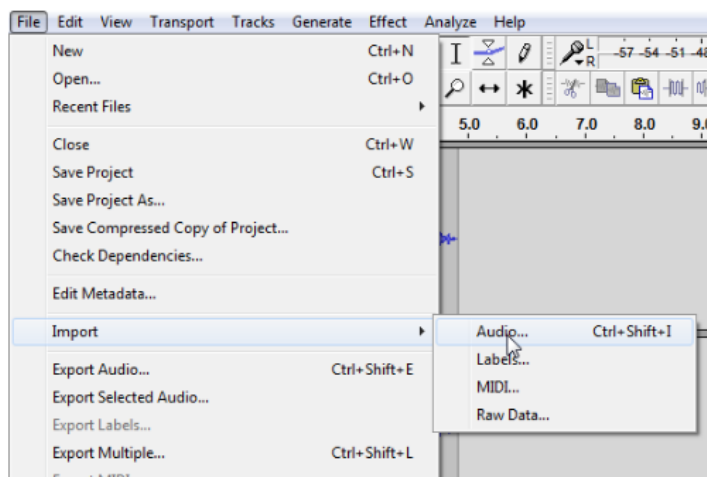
File Edit View Transport Tracks Generate Effect Analyze Help

New Ctrl+N
Open... Ctrl+O
Recent Files

Close Ctrl+W
Save Project Ctrl+S
Save Project As...
Save Compressed Copy of Project...
Check Dependencies...

Edit Metadata...

Import

Export Audio... Ctrl+Shift+E
Export Selected Audio...
Export Labels...
Export Multiple... Ctrl+Shift+L
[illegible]

Audio... Ctrl+Shift+I
Labels...
MIDI...
Raw Data...

L
R
-57 -54 -51 -48

5.0 6.0 7.0 8.0 9.0